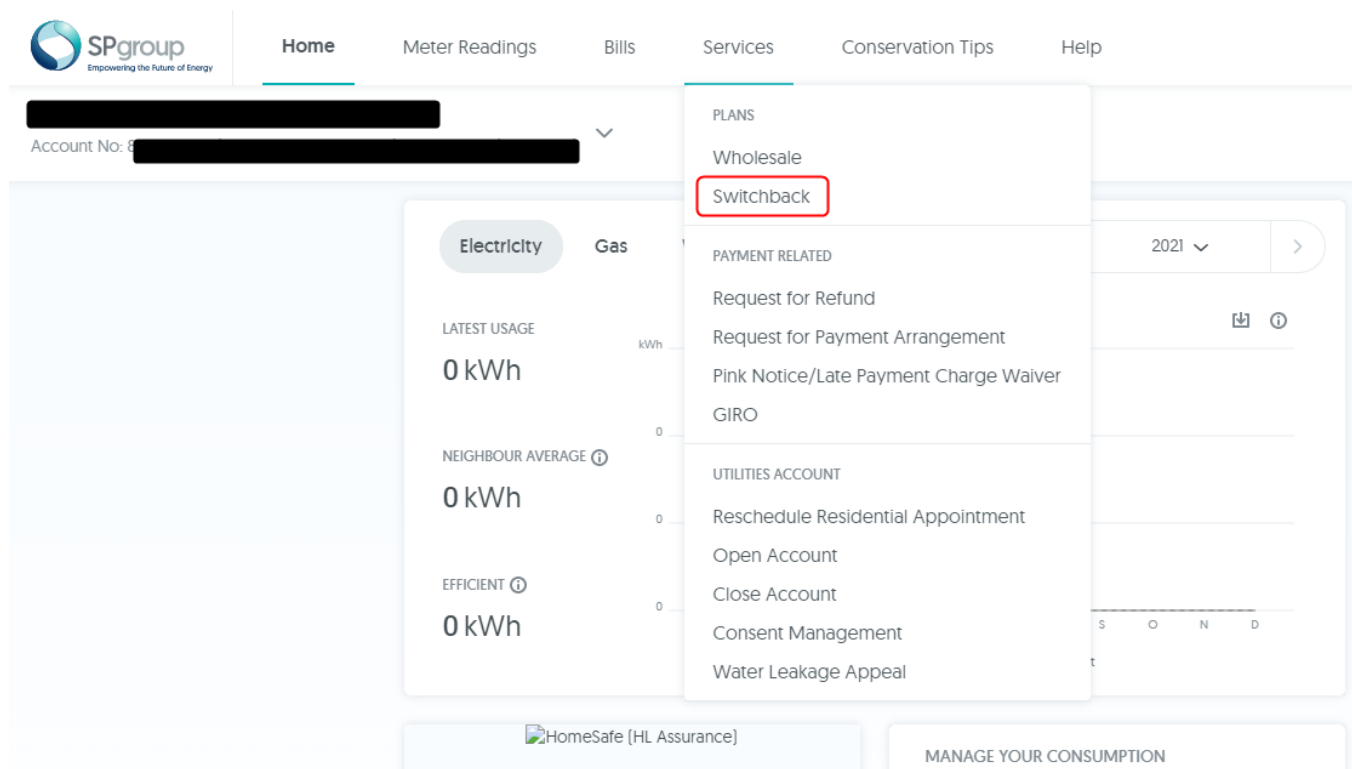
SPgroup
Empowering the Future of Energy

Home Meter Readings Bills Services Conservation Tips Help

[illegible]
Account No: 8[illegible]

PLANS
Wholesale
Switchback

PAYMENT RELATED
Request for Refund
Request for Payment Arrangement
Pink Notice/Late Payment Charge Waiver
GIRO

UTILITIES ACCOUNT
Reschedule Residential Appointment
Open Account
Close Account
Consent Management
Water Leakage Appeal

Electricity Gas

2021

LATEST USAGE
0 kWh

kWh

0

NEIGHBOUR AVERAGE
0 kWh

0

EFFICIENT
0 kWh

0

S O N D

HomeSafe (HL Assurance)

MANAGE YOUR CONSUMPTION